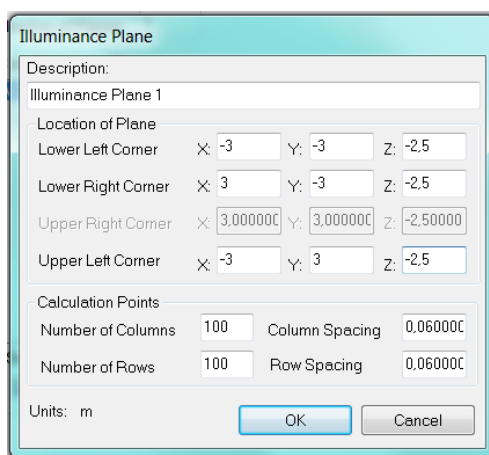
Illuminance Plane

Description:

Illuminance Plane 1

Location of Plane

Lower Left Corner X: -3 Y: -3 Z: -2,5

Lower Right Corner X: 3 Y: -3 Z: -2,5

Upper Right Corner X: 3,00000C Y: 3,00000C Z: -2,50000

Upper Left Corner X: -3 Y: 3 Z: -2,5

Calculation Points

Number of Columns 100 Column Spacing 0,06000C

Number of Rows 100 Row Spacing 0,06000C

Units: m

OK

Cancel